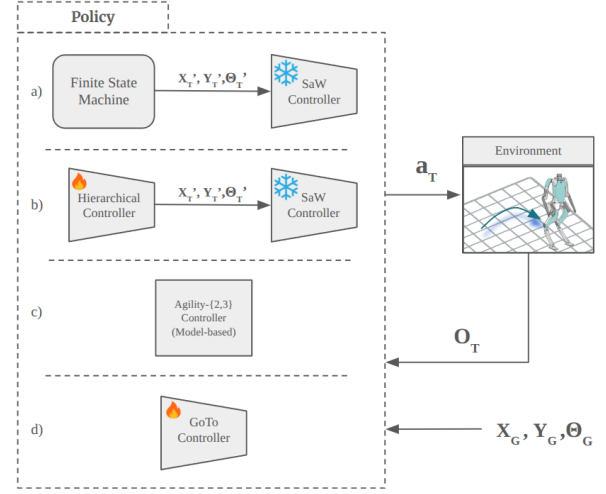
Policy

a)

Finite State Machine

$X_T', Y_T', \Theta_T'$

SaW Controller

b)

Hierarchical Controller

$X_T', Y_T', \Theta_T'$

SaW Controller

c)

Agility-{2,3} Controller (Model-based)

d)

GoTo Controller

$a_T$

Environment

$O_T$

$X_G, Y_G, \Theta_G$